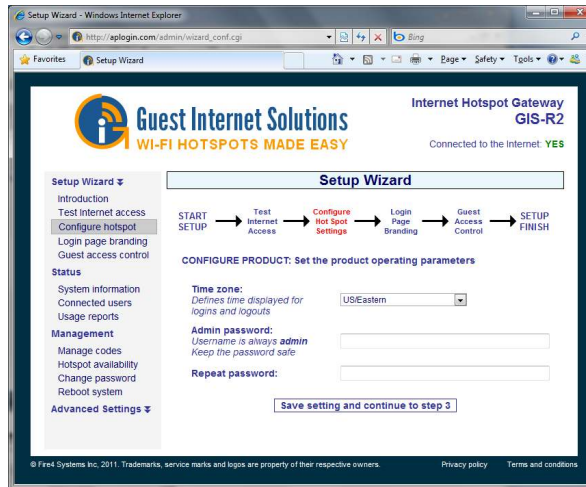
Setup Wizard - Windows Internet Explorer

http://aplogin.com/admin/wizard_conf.cgi

Bing

Favorites

Setup Wizard

Page ▾ Safety ▾ Tools ▾

Guest Internet Solutions
WI-FI HOTSPOTS MADE EASY

Internet Hotspot Gateway
GIS-R2

Connected to the Internet: YES

Setup Wizard
Introduction
Test Internet access
Configure hotspot
Login page branding
Guest access control

Status
System information
Connected users
Usage reports

Management
Manage codes
Hotspot availability
Change password
Reboot system

Advanced Settings

Setup Wizard

START SETUP → Test Internet Access → Configure Hot Spot Settings → Login Page Branding → Guest Access Control → SETUP FINISH

CONFIGURE PRODUCT: Set the product operating parameters

Time zone:
Defines time displayed for logins and logouts

US/Eastern

Admin password:
Username is always admin
Keep the password safe

Repeat password:

Save setting and continue to step 3

© Fire4 Systems Inc, 2011. Trademarks, service marks and logos are property of their respective owners.

Privacy policy

Terms and conditions